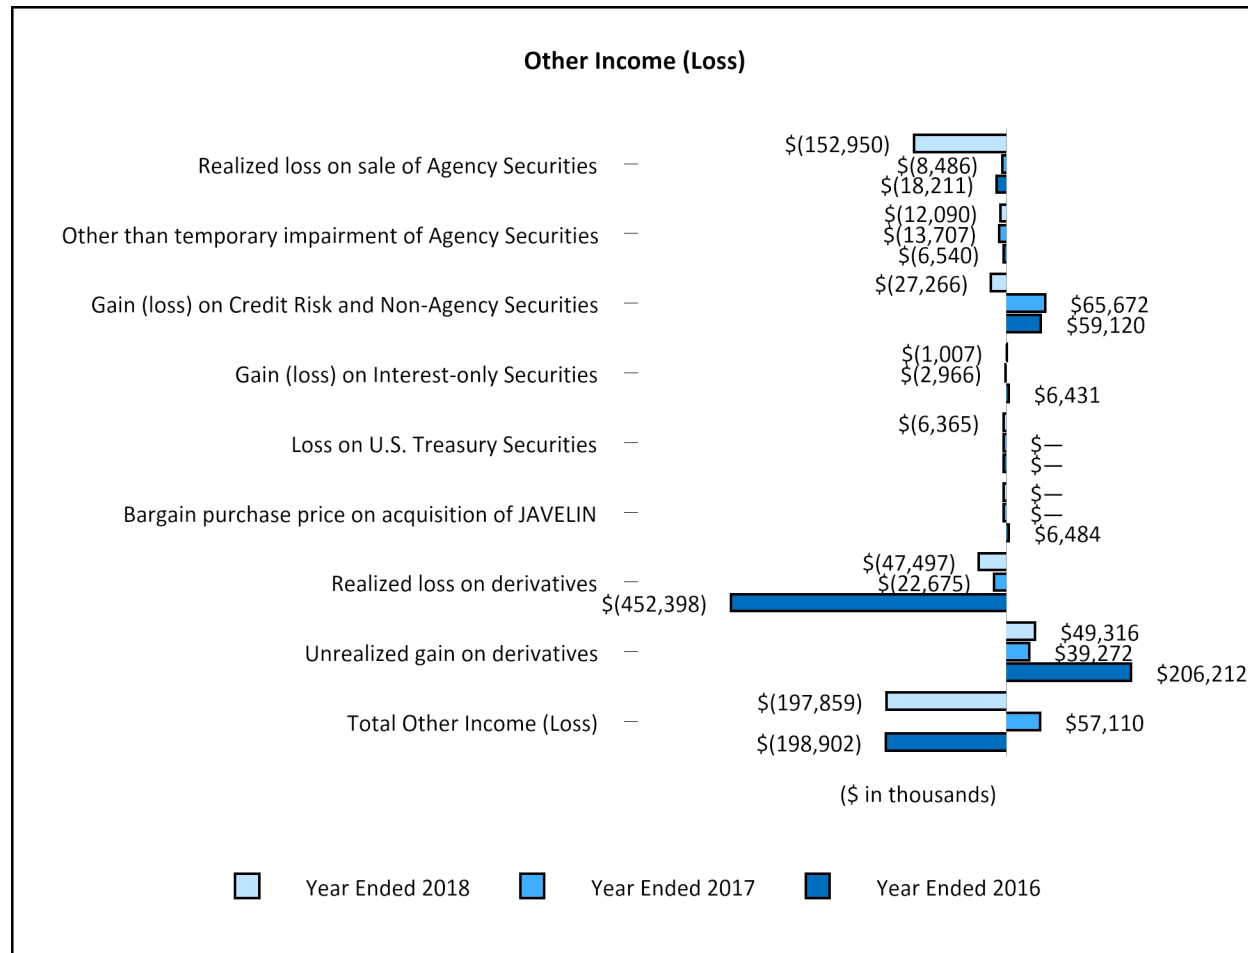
Other Income (Loss)

Realized loss on sale of Agency Securities
$(152,950)
$(8,486)
$(18,211)

Other than temporary impairment of Agency Securities
$(12,090)
$(13,707)
$(6,540)

Gain (loss) on Credit Risk and Non-Agency Securities
$(27,266)
$65,672
$59,120

Gain (loss) on Interest-only Securities
$(1,007)
$(2,966)
$6,431

Loss on U.S. Treasury Securities
$(6,365)
$—
$—

Bargain purchase price on acquisition of JAVELIN
$—
$—
$6,484

Realized loss on derivatives
$(47,497)
$(22,675)
$(452,398)

Unrealized gain on derivatives
$49,316
$39,272
$206,212

Total Other Income (Loss)
$(197,859)
$57,110
$(198,902)

($ in thousands)

Year Ended 2018 Year Ended 2017 Year Ended 2016